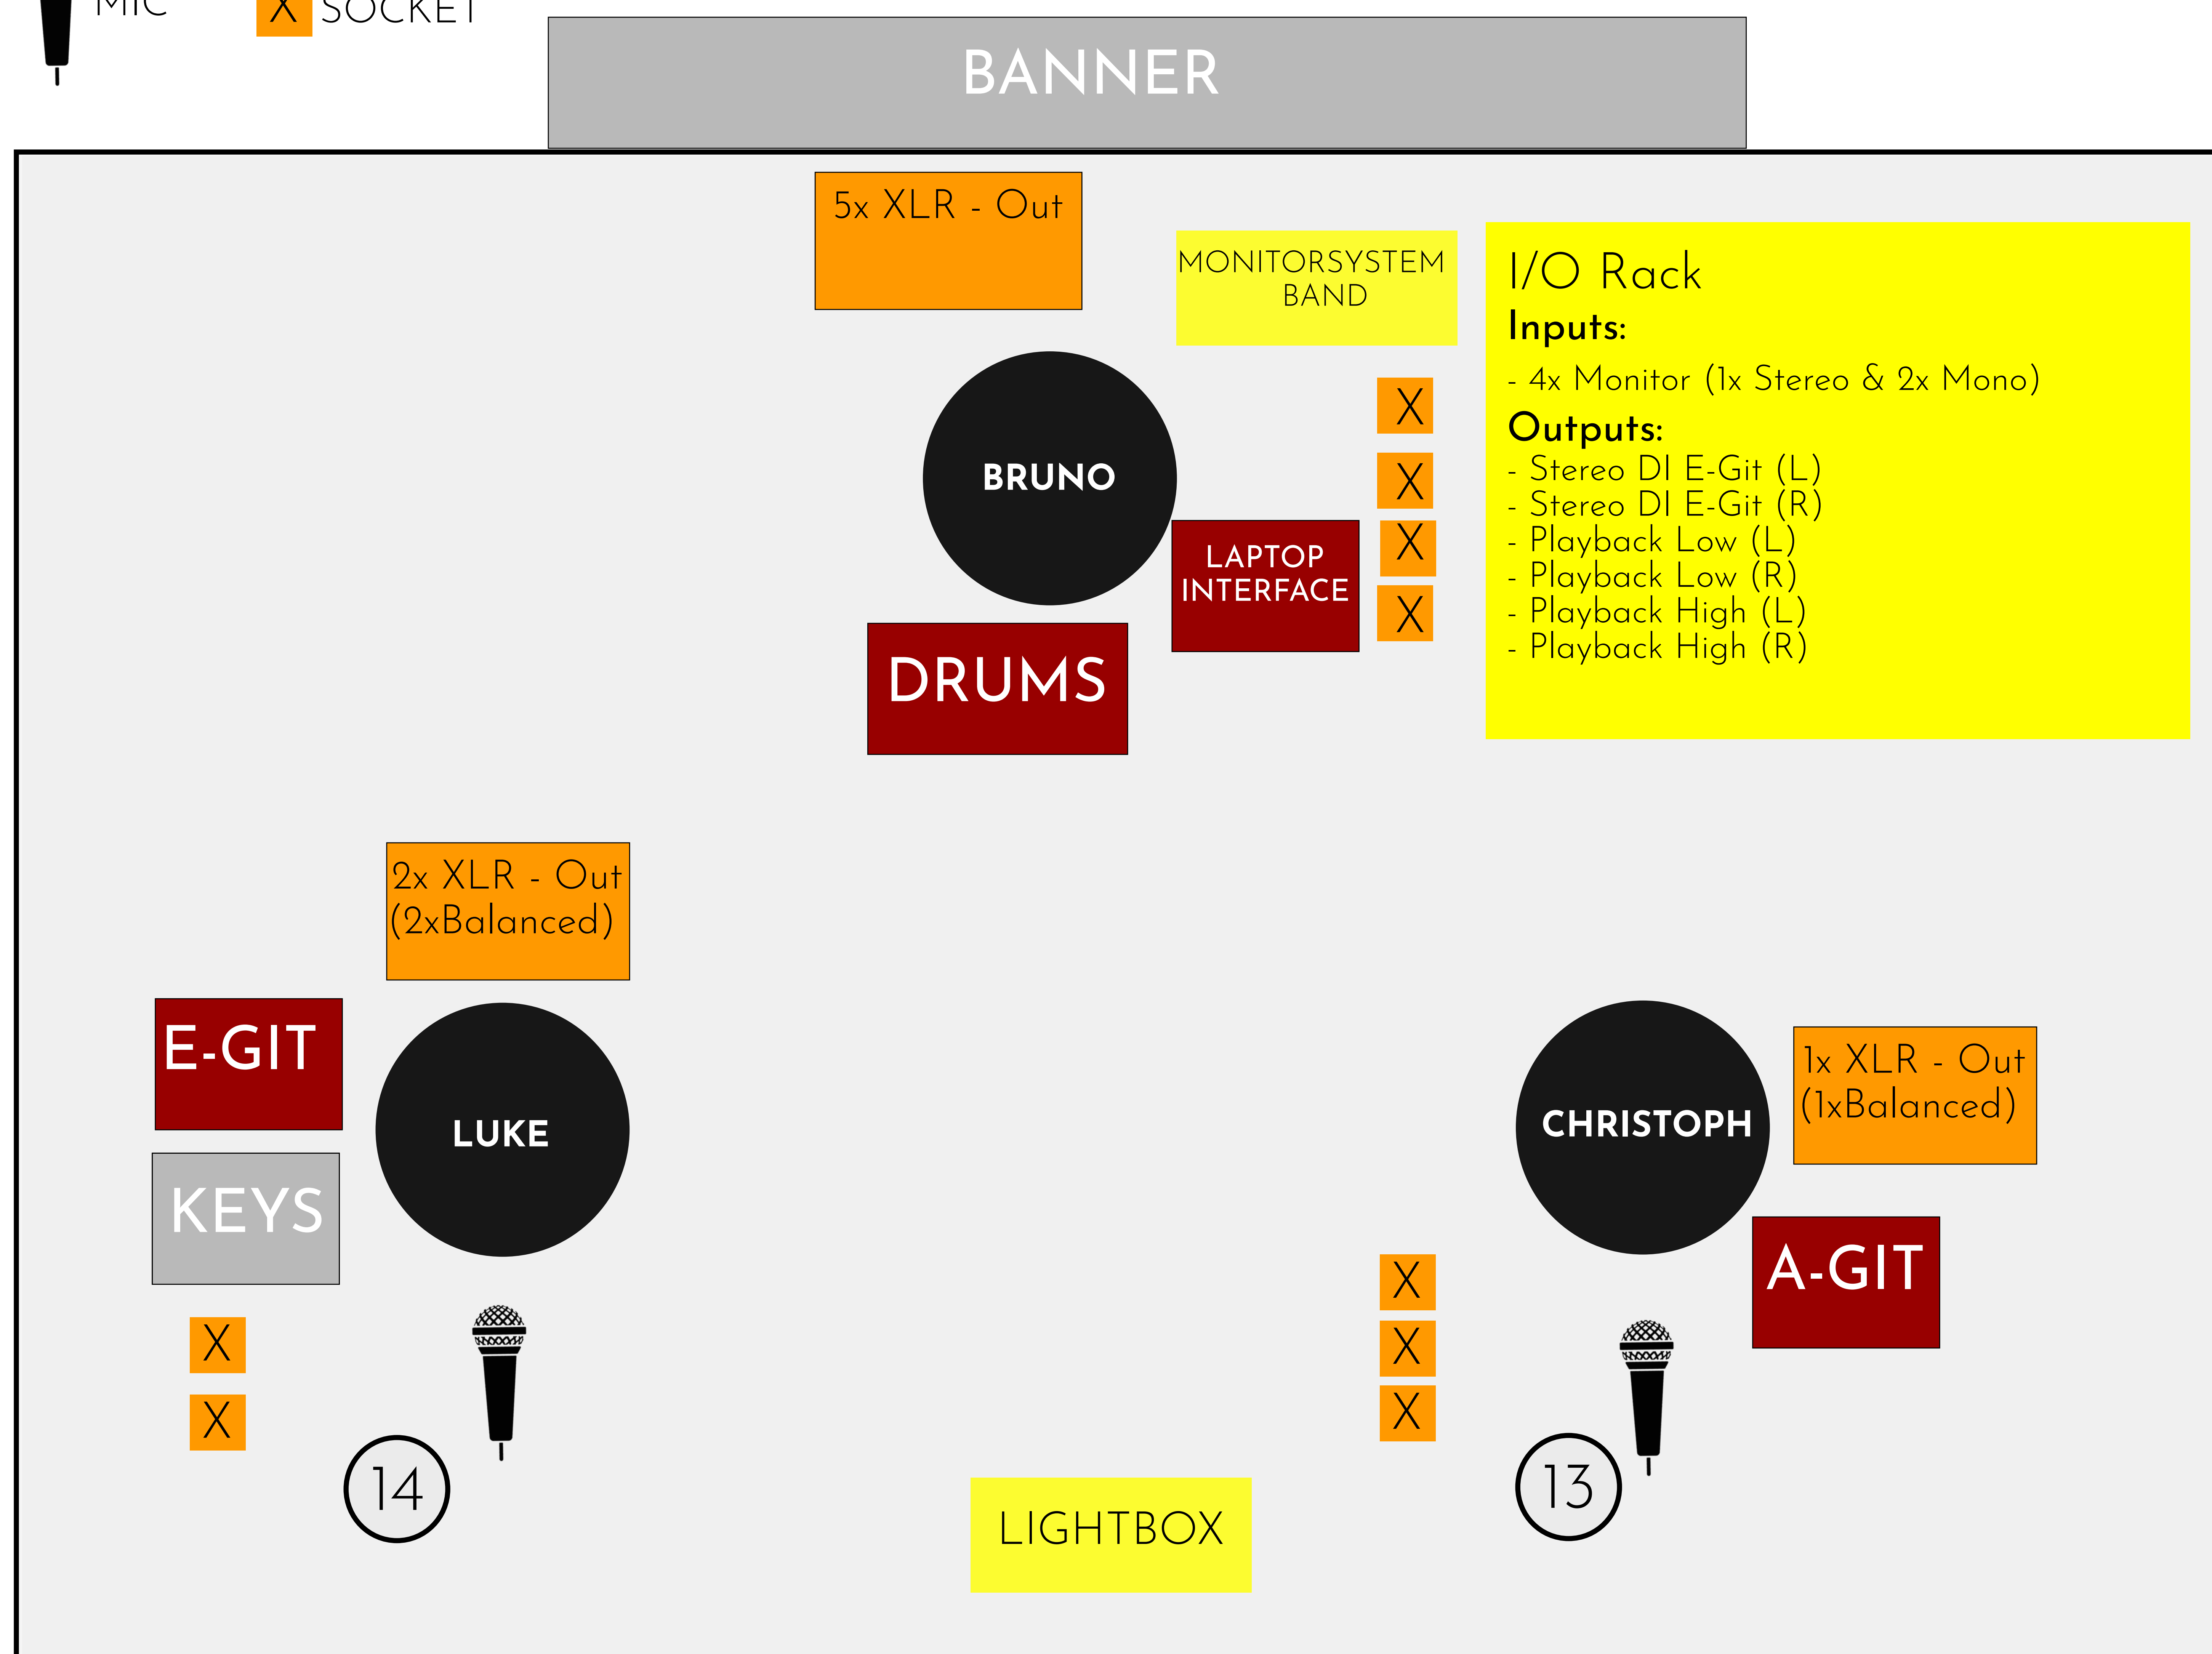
MIC
X SOCKET

BANNER

5x XLR - Out

MONITORSYSTEM BAND

I/O Rack
Inputs:
- 4x Monitor (1x Stereo & 2x Mono)
Outputs:
- Stereo DI E-Git (L)
- Stereo DI E-Git (R)
- Playback Low (L)
- Playback Low (R)
- Playback High (L)
- Playback High (R)

X
X
X
X

BRUNO

LAPTOP INTERFACE

DRUMS

2x XLR - Out (2xBalanced)

E-GIT

LUKE

KEYS

X
X

14

CHRISTOPH

1x XLR - Out (1xBalanced)

A-GIT

X
X
X

13

LIGHTBOX